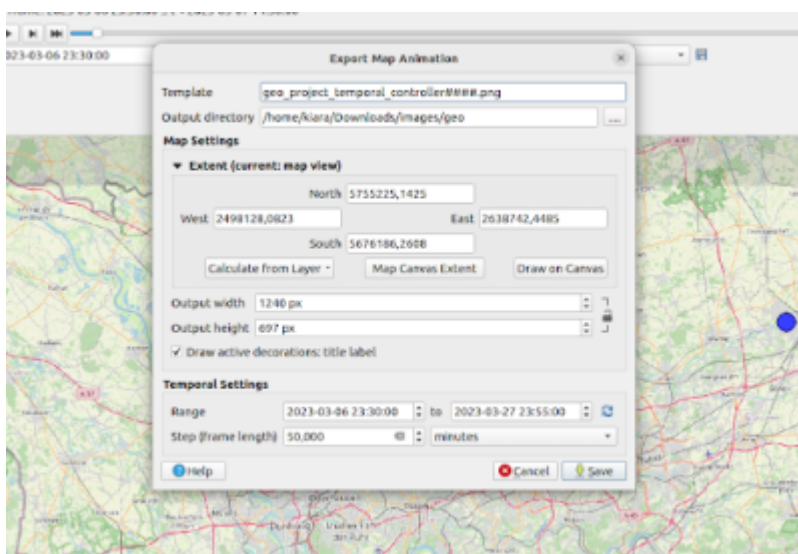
023-03-06 23:30:00

Export Map Animation

Template geo_project_temporal_controller####.png
Output directory /home/kiara/Downloads/images/geo ...

Map Settings

▼ Extent (current: map view)

North 5755225,1425
West 2498128,0823
East 2638742,4485
South 5676186,2608

Calculate from Layer ▾
Map Canvas Extent
Draw on Canvas

Output width 1240 px
Output height 697 px
✓ Draw active decorations: title label

Temporal Settings

Range 2023-03-06 23:30:00 to 2023-03-27 23:55:00
Step (frame length) 50,000 minutes

Help
Cancel
Save